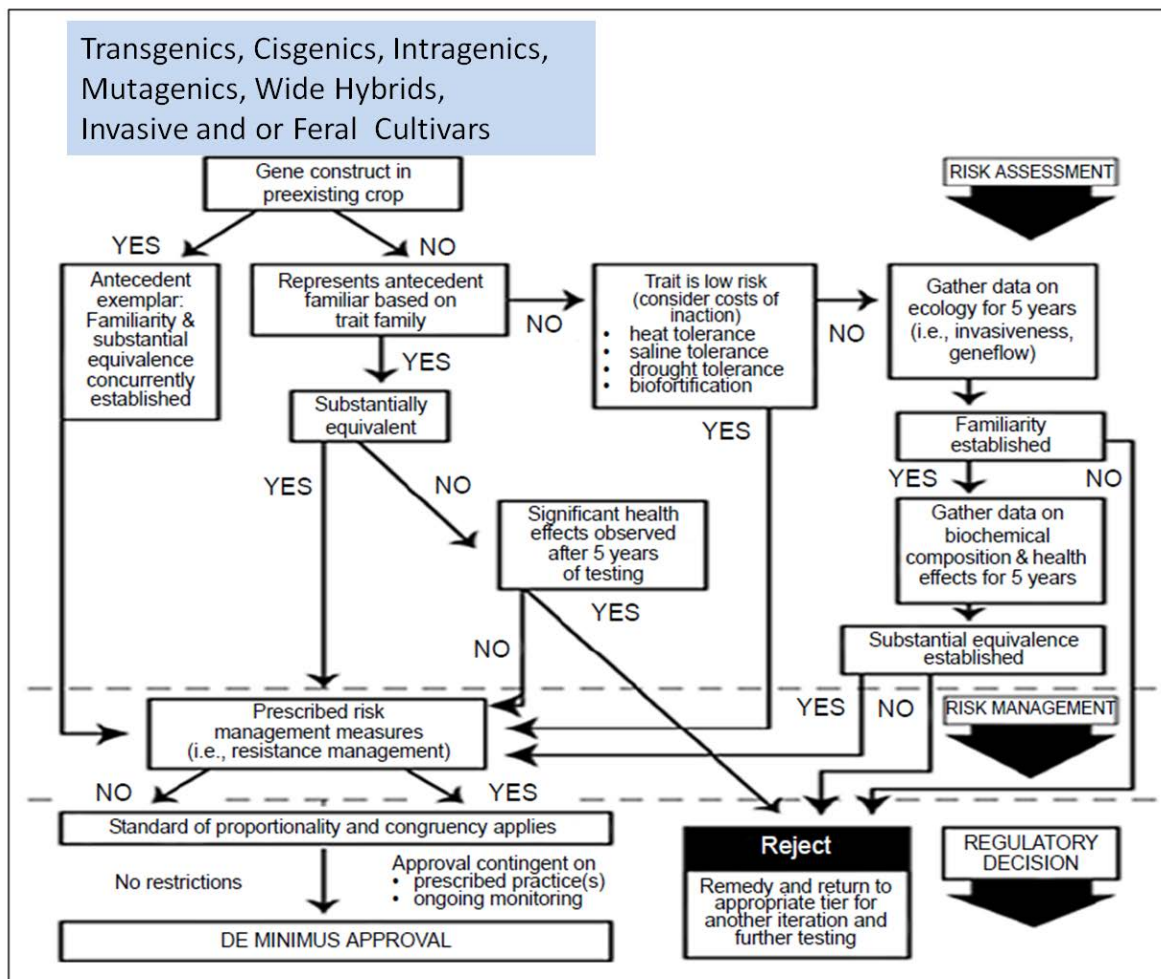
Transgenics, Cisgenics, Intragenics, Mutagenics, Wide Hybrids, Invasive and or Feral Cultivars

Gene construct in preexisting crop

RISK ASSESSMENT

YES

NO

Antecedent exemplar: Familiarity & substantial equivalence concurrently established

Represents antecedent familiar based on trait family

NO

Trait is low risk (consider costs of inaction)
• heat tolerance
• saline tolerance
• drought tolerance
• biofortification

NO

Gather data on ecology for 5 years (i.e., invasiveness, geneflow)

YES

Substantially equivalent

YES

Familiarity established

YES

NO

YES

NO

Significant health effects observed after 5 years of testing

Gather data on biochemical composition & health effects for 5 years

YES

NO

Substantial equivalence established

YES

NO

RISK MANAGEMENT

Prescribed risk management measures (i.e., resistance management)

NO

YES

Standard of proportionality and congruency applies

No restrictions

Approval contingent on
• prescribed practice(s)
• ongoing monitoring

DE MINIMUS APPROVAL

Reject

Remedy and return to appropriate tier for another iteration and further testing

REGULATORY DECISION